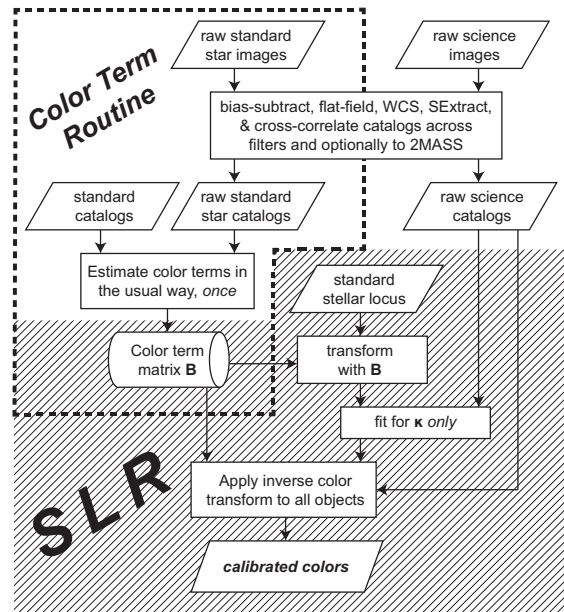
Color Term Routine

raw standard star images

raw science images

bias-subtract, flat-field, WCS, SExtract, & cross-correlate catalogs across filters and optionally to 2MASS

standard catalogs

raw standard star catalogs

raw science catalogs

Estimate color terms in the usual way, *once*

standard stellar locus

Color term matrix **B**

transform with **B**

fit for **κ** *only*

SLR

Apply inverse color transform to all objects

***calibrated colors***